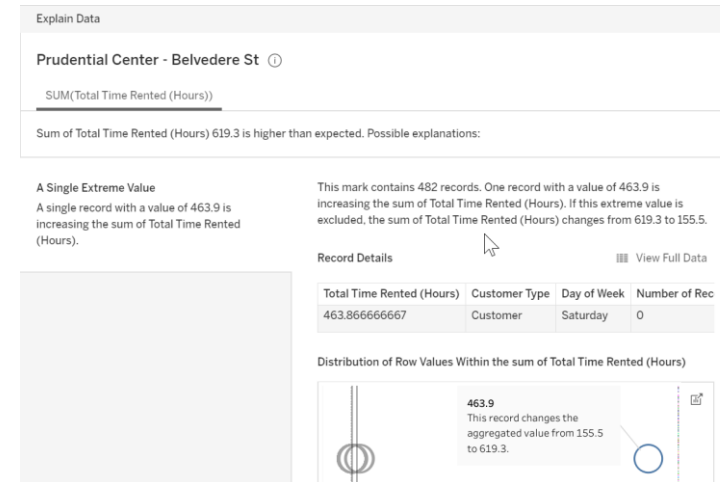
Explain Data

Prudential Center - Belvedere St ⓘ

SUM(Total Time Rented (Hours))

Sum of Total Time Rented (Hours) 619.3 is higher than expected. Possible explanations:

A Single Extreme Value
A single record with a value of 463.9 is increasing the sum of Total Time Rented (Hours).

This mark contains 482 records. One record with a value of 463.9 is increasing the sum of Total Time Rented (Hours). If this extreme value is excluded, the sum of Total Time Rented (Hours) changes from 619.3 to 155.5.

Record Details

View Full Data

| Total Time Rented (Hours) | Customer Type | Day of Week | Number of Rec |
|---|---|---|---|
| 463.866666667 | Customer | Saturday | 0 |

Distribution of Row Values Within the sum of Total Time Rented (Hours)

463.9
This record changes the aggregated value from 155.5 to 619.3.